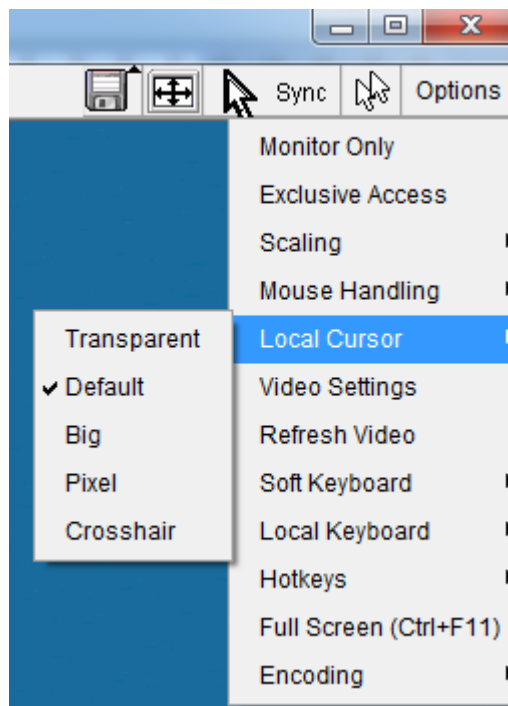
Sync
Options

Monitor Only
Exclusive Access
Scaling
Mouse Handling
Local Cursor
Video Settings
Refresh Video
Soft Keyboard
Local Keyboard
Hotkeys
Full Screen (Ctrl+F11)
Encoding

Transparent
✔ Default
Big
Pixel
Crosshair